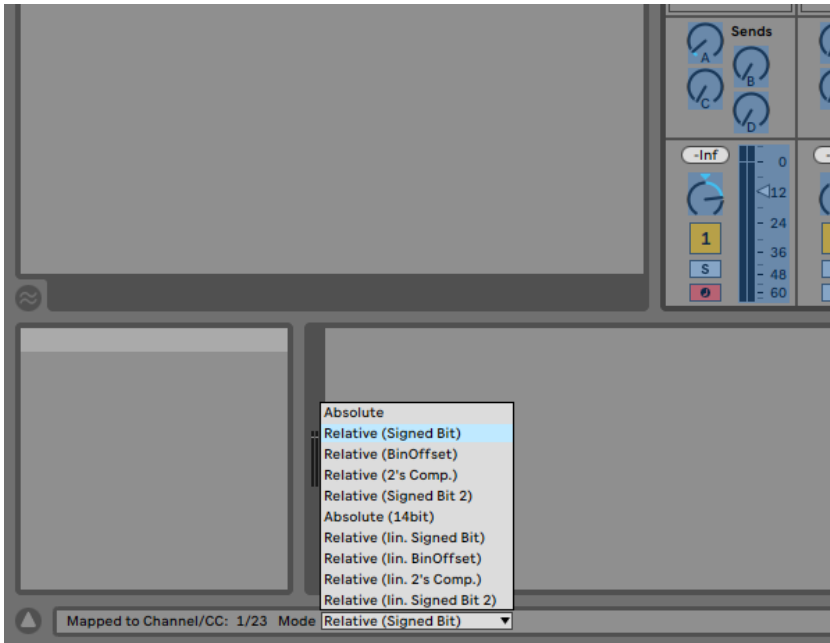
Sends
A
B
C
D
-Inf
0
12
24
36
48
60
1
S

Absolute
Relative (Signed Bit)
Relative (BinOffset)
Relative (2's Comp.)
Relative (Signed Bit 2)
Absolute (14bit)
Relative (lin. Signed Bit)
Relative (lin. BinOffset)
Relative (lin. 2's Comp.)
Relative (lin. Signed Bit 2)

Mapped to Channel/CC: 1/23 Mode Relative (Signed Bit)